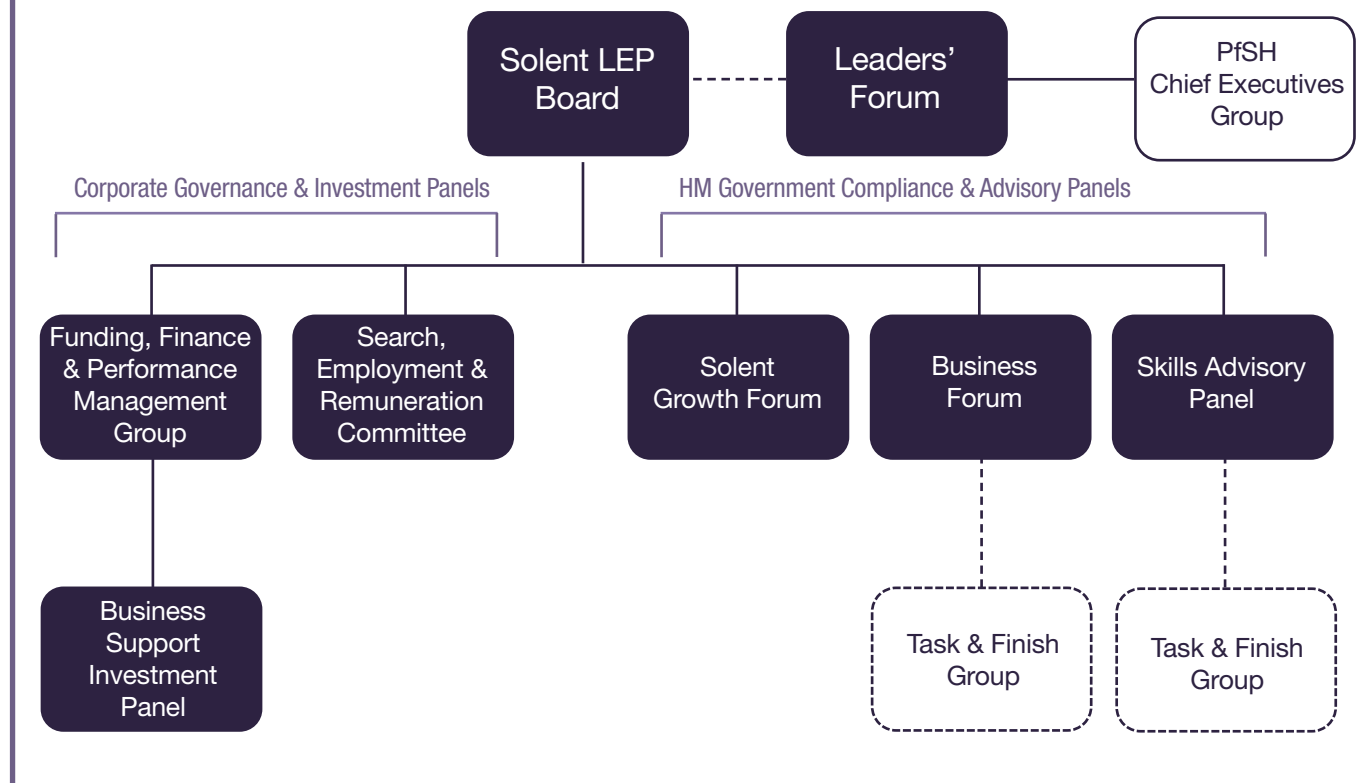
Solent LEP Board

Leaders' Forum

PfSH Chief Executives Group

Corporate Governance & Investment Panels

HM Government Compliance & Advisory Panels

Funding, Finance & Performance Management Group

Search, Employment & Remuneration Committee

Solent Growth Forum

Business Forum

Skills Advisory Panel

Business Support Investment Panel

Task & Finish Group

Task & Finish Group